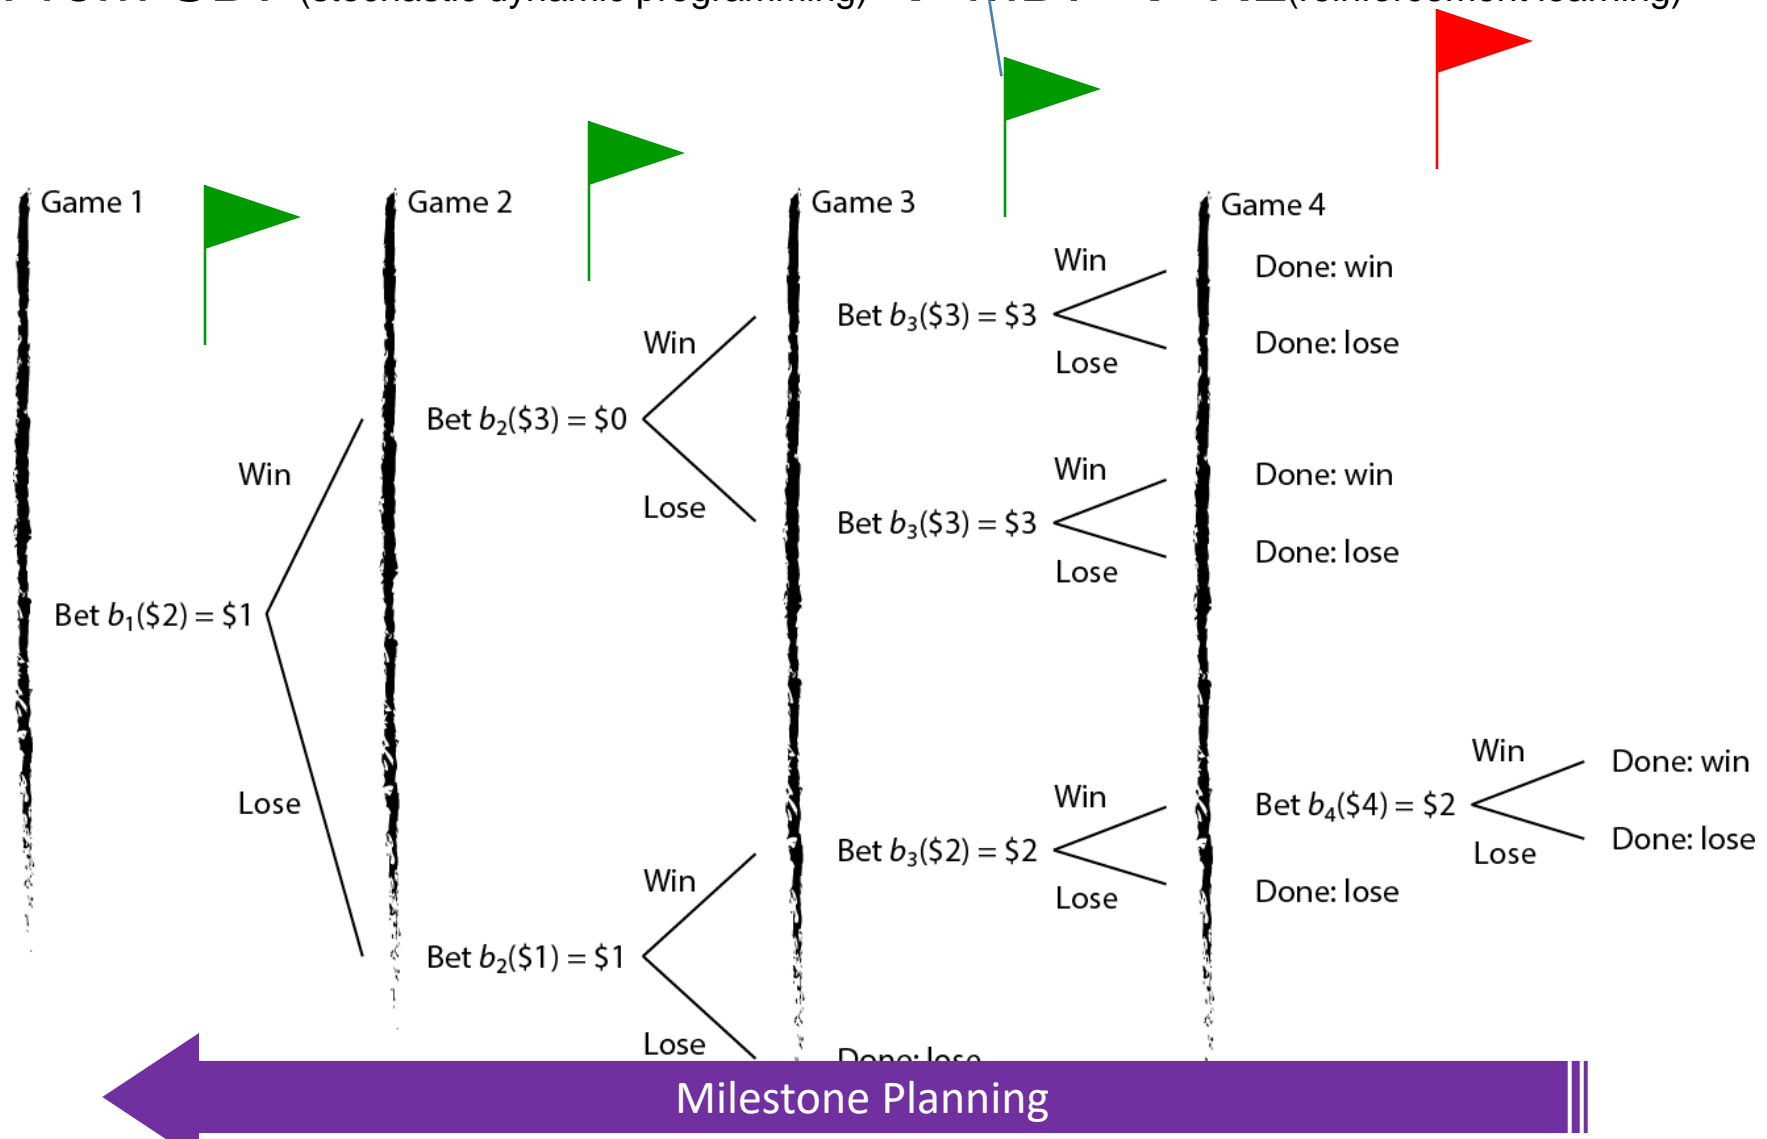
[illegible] (stochastic dynamic programming) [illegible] (reinforcement learning)

Game 1

Game 2

Game 3

Game 4

Win

Done: win

Bet $b_3(\$3) = \$3$

Lose

Done: lose

Win

Bet $b_2(\$3) = \$0$

Lose

Win

Done: win

Bet $b_3(\$3) = \$3$

Win

Lose

Done: lose

Bet $b_1(\$2) = \$1$

Win

Done: win

Lose

Bet $b_4(\$4) = \$2$

Win

Lose

Done: lose

Bet $b_3(\$2) = \$2$

Lose

Done: lose

Win

Bet $b_2(\$1) = \$1$

Lose

Done: lose

Milestone Planning